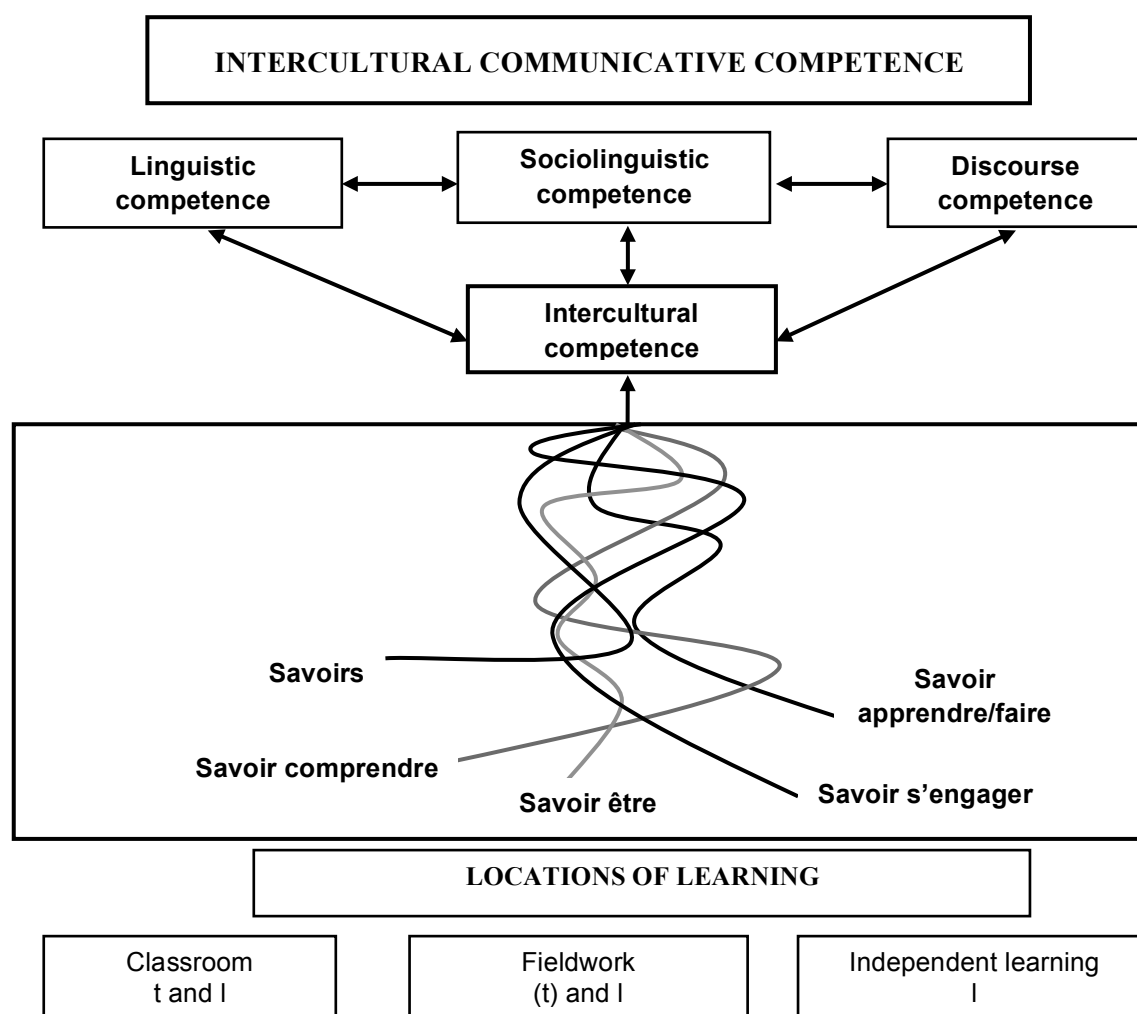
INTERCULTURAL COMMUNICATIVE COMPETENCE

Linguistic competence

Sociolinguistic competence

Discourse competence

Intercultural competence

Savoirs

Savoir apprendre/faire

Savoir comprendre

Savoir être

Savoir s'engager

LOCATIONS OF LEARNING

Classroom
t and l

Fieldwork
(t) and l

Independent learning
l